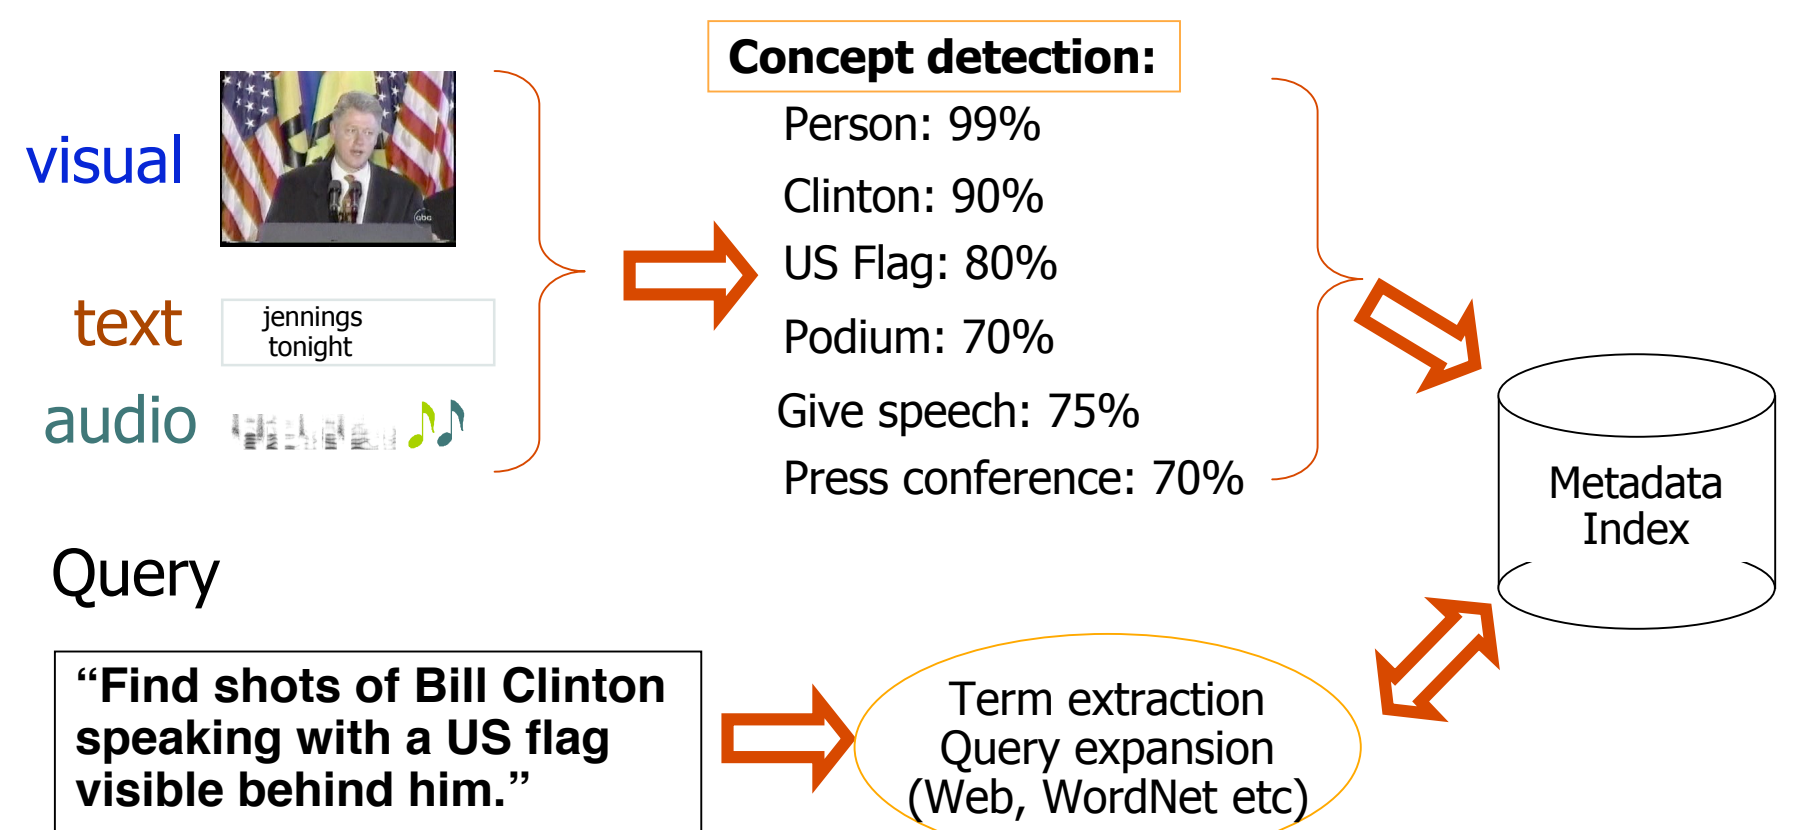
visual

text

jennings
tonight

audio

Concept detection:

Person: 99%

Clinton: 90%

US Flag: 80%

Podium: 70%

Give speech: 75%

Press conference: 70%

Metadata Index

Query

“Find shots of Bill Clinton speaking with a US flag visible behind him.”

Term extraction
Query expansion
(Web, WordNet etc)